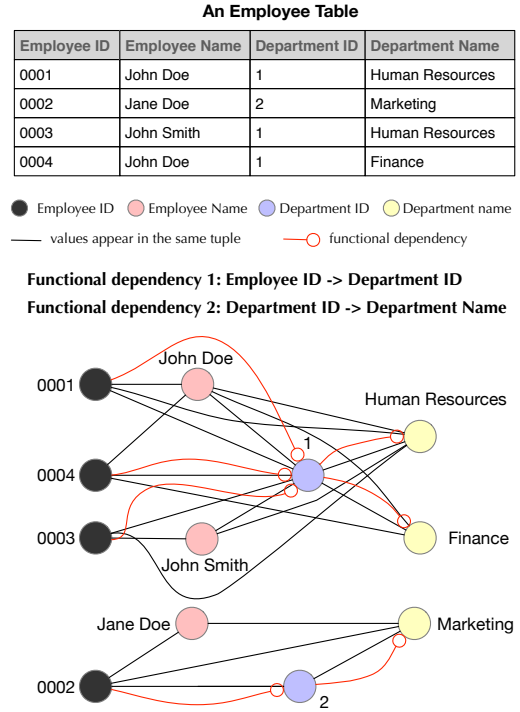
An Employee Table

| Employee ID | Employee Name | Department ID | Department Name |
|---|---|---|---|
| 0001 | John Doe | 1 | Human Resources |
| 0002 | Jane Doe | 2 | Marketing |
| 0003 | John Smith | 1 | Human Resources |
| 0004 | John Doe | 1 | Finance |

Employee ID  Employee Name  Department ID  Department name

values appear in the same tuple  functional dependency

Functional dependency 1: Employee ID -> Department ID

Functional dependency 2: Department ID -> Department Name

0001
John Doe
Human Resources
1
0004
0003
Finance
John Smith
Jane Doe
Marketing
0002
2